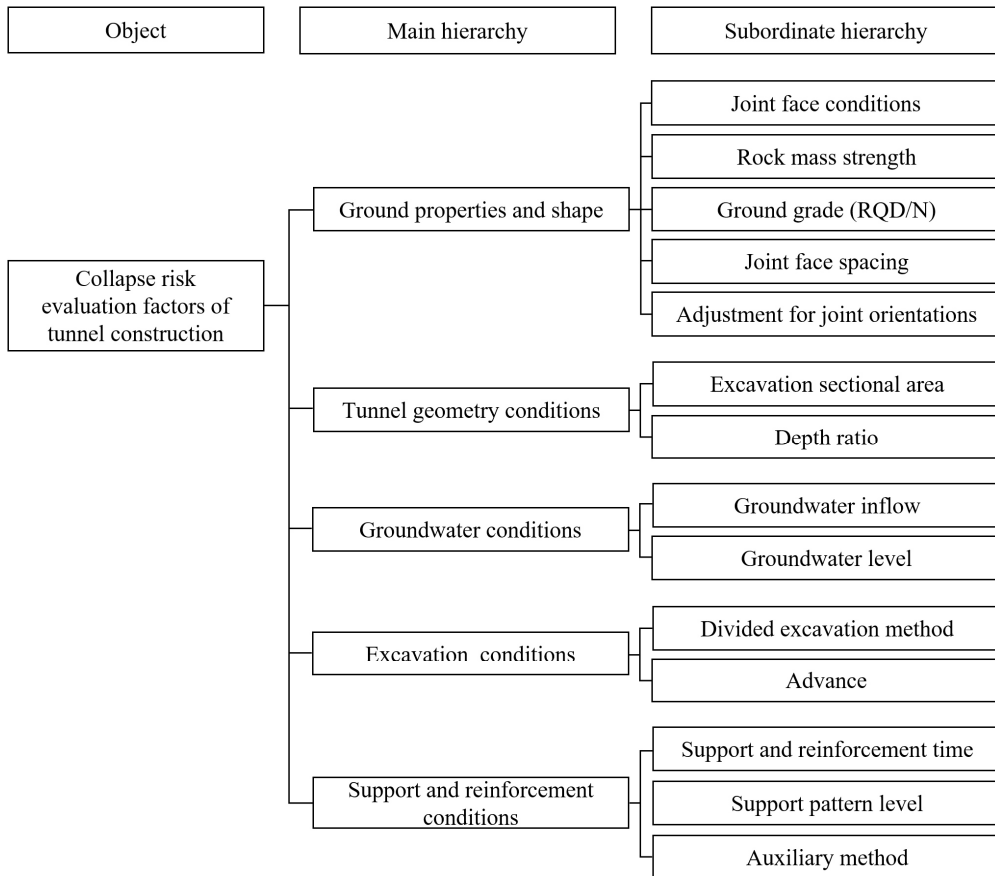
Object

Main hierarchy

Subordinate hierarchy

Collapse risk evaluation factors of tunnel construction

Ground properties and shape

Joint face conditions

Rock mass strength

Ground grade (RQD/N)

Joint face spacing

Adjustment for joint orientations

Tunnel geometry conditions

Excavation sectional area

Depth ratio

Groundwater conditions

Groundwater inflow

Groundwater level

Excavation conditions

Divided excavation method

Advance

Support and reinforcement conditions

Support and reinforcement time

Support pattern level

Auxiliary method